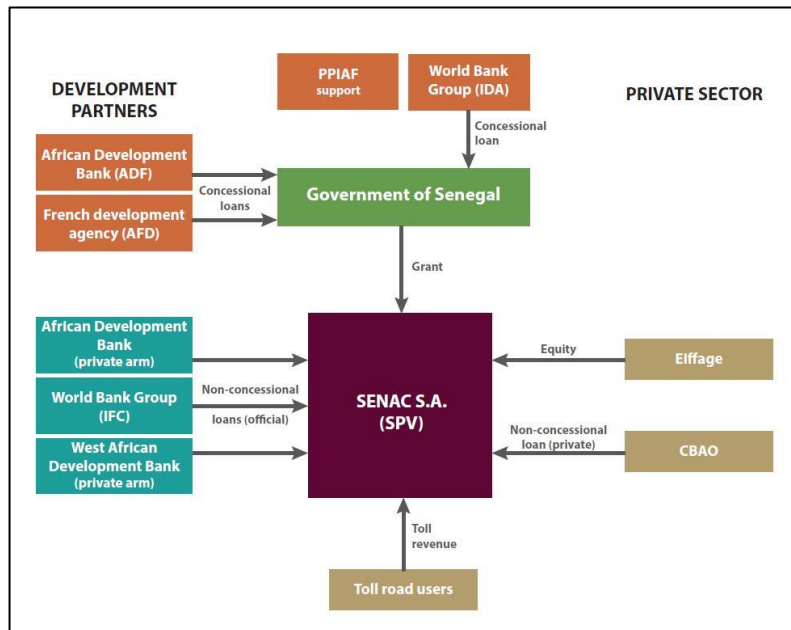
DEVELOPMENT PARTNERS

PPIAF support

World Bank Group (IDA)

PRIVATE SECTOR

Concessional loan

African Development Bank (ADF)

French development agency (AFD)

Concessional loans

Government of Senegal

Grant

African Development Bank (private arm)

World Bank Group (IFC)

West African Development Bank (private arm)

Non-concessional loans (official)

SENAC S.A. (SPV)

Equity

Eiffage

Non-concessional loan (private)

CBAO

Toll revenue

Toll road users